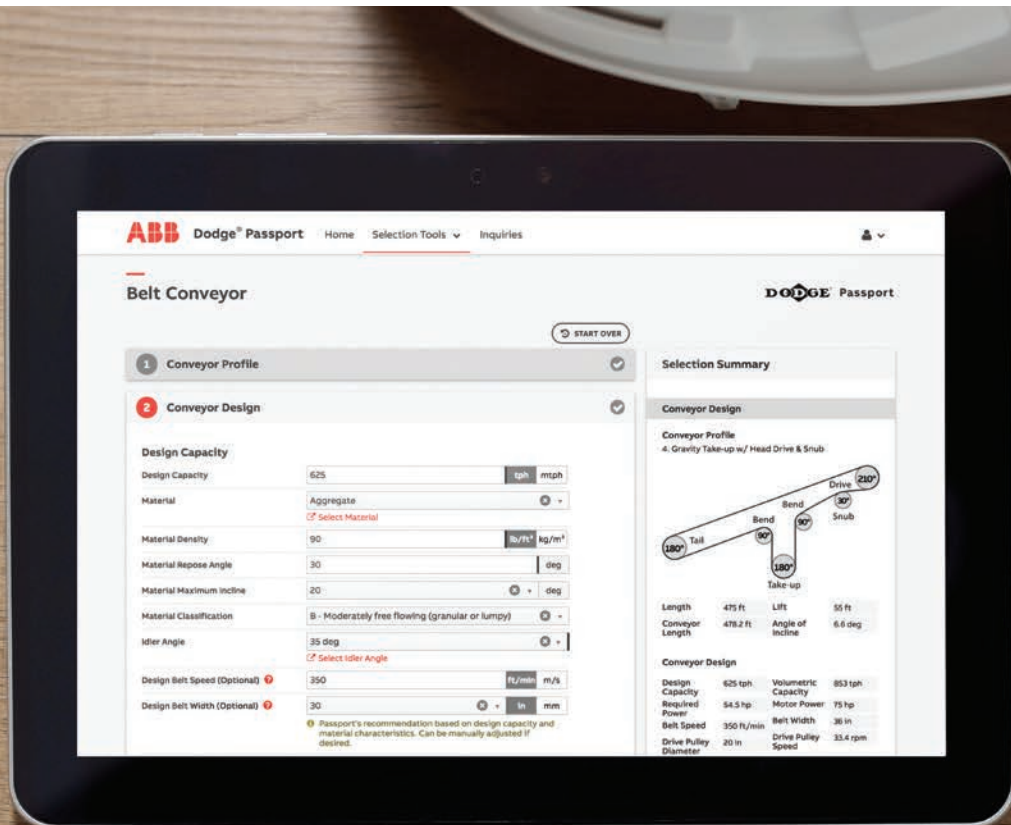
ABB Dodge® Passport Home Selection Tools Inquiries

Belt Conveyor

DODGE Passport

START OVER

1 Conveyor Profile

2 Conveyor Design

Design Capacity

Design Capacity 625 tph mtph

Material Aggregate

Select Material

Material Density 90 lb/ft³ kg/m³

Material Repose Angle 30 deg

Material Maximum Incline 20 deg

Material Classification B - Moderately free flowing (granular or lumpy)

Idler Angle 35 deg

Select Idler Angle

Design Belt Speed (Optional) 350 ft/min m/s

Design Belt Width (Optional) 30 in mm

Passport's recommendation based on design capacity and material characteristics. Can be manually adjusted if desired.

Selection Summary

Conveyor Design

Conveyor Profile

4. Gravity Take-up w/ Head Drive & Snub

210° Drive

30° Snub

Bend

90° Bend

90°

180° Tail

180° Take-up

| Length | 475 ft | Lift | 55 ft |
|---|---|---|---|
| Conveyor Length | 478.2 ft | Angle of Incline | 6.6 deg |

Conveyor Design

| Design Capacity | 625 tph | Volumetric Capacity | 853 tph |
|---|---|---|---|
| Required Power | 54.5 hp | Motor Power | 75 hp |
| Belt Speed | 350 ft/min | Belt Width | 30 in |
| Drive Pulley Diameter | 20 in | Drive Pulley Speed | 33.4 rpm |